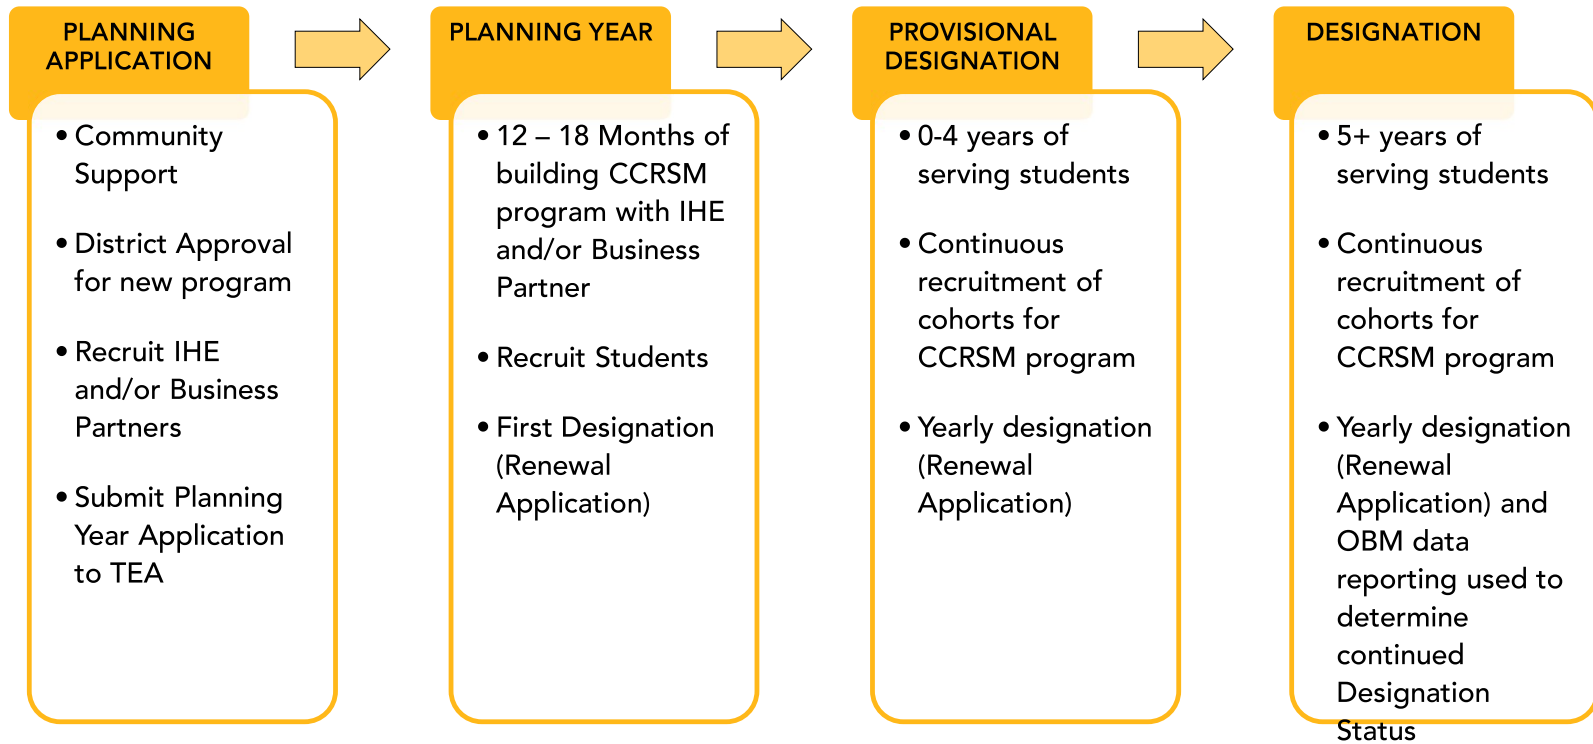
PLANNING APPLICATION

• Community Support

• District Approval for new program

• Recruit IHE and/or Business Partners

• Submit Planning Year Application to TEA

PLANNING YEAR

• 12 – 18 Months of building CCRSM program with IHE and/or Business Partner

• Recruit Students

• First Designation (Renewal Application)

PROVISIONAL DESIGNATION

• 0-4 years of serving students

• Continuous recruitment of cohorts for CCRSM program

• Yearly designation (Renewal Application)

DESIGNATION

• 5+ years of serving students

• Continuous recruitment of cohorts for CCRSM program

• Yearly designation (Renewal Application) and OBM data reporting used to determine continued Designation Status